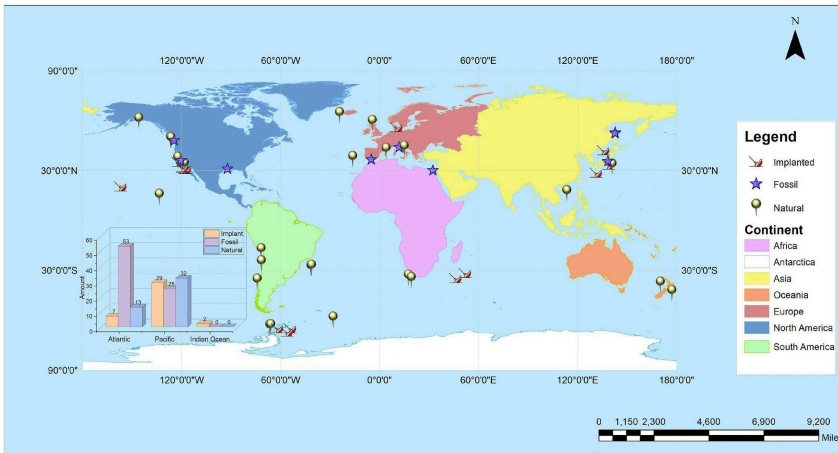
N

120°0'0"W 60°0'0"W 0°0'0" 60°0'0"E 120°0'0"E 180°0'0"

90°0'0"

30°0'0"N

30°0'0"S

90°0'0"S

120°0'0"W 60°0'0"W 0°0'0" 60°0'0"E 120°0'0"E 180°0'0"

30°0'0"N

30°0'0"S

Legend

Implanted

Fossil

Natural

Continent

Africa

Antarctica

Asia

Oceania

Europe

North America

South America

Implant
Fossil
Natural

Amount

60
50
40
30
20
10
0

7 53 13
29 25 32
2 0 0

Atlantic Pacific Indian Ocean

0 1,150 2,300 4,600 6,900 9,200
Miles